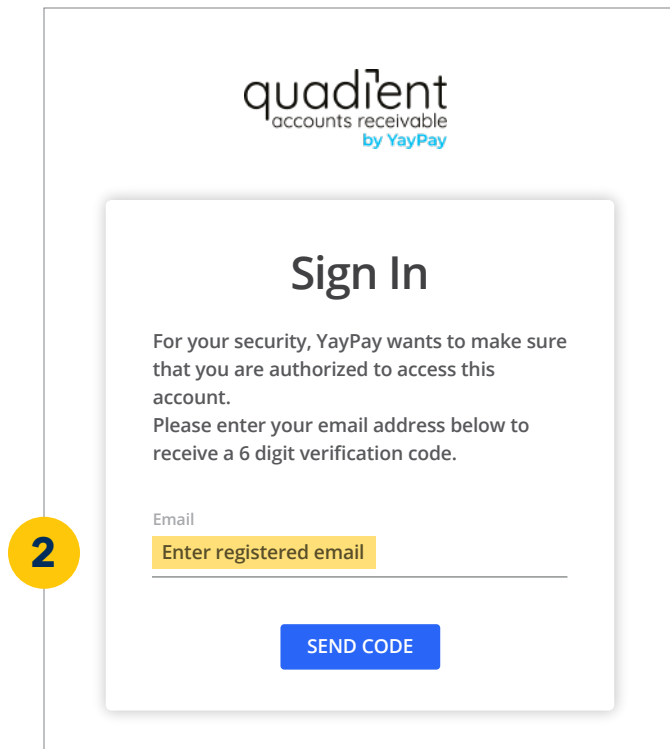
quadient
accounts receivable
by YayPay

Sign In

For your security, YayPay wants to make sure that you are authorized to access this account.
Please enter your email address below to receive a 6 digit verification code.

Email
2
Enter registered email

SEND CODE